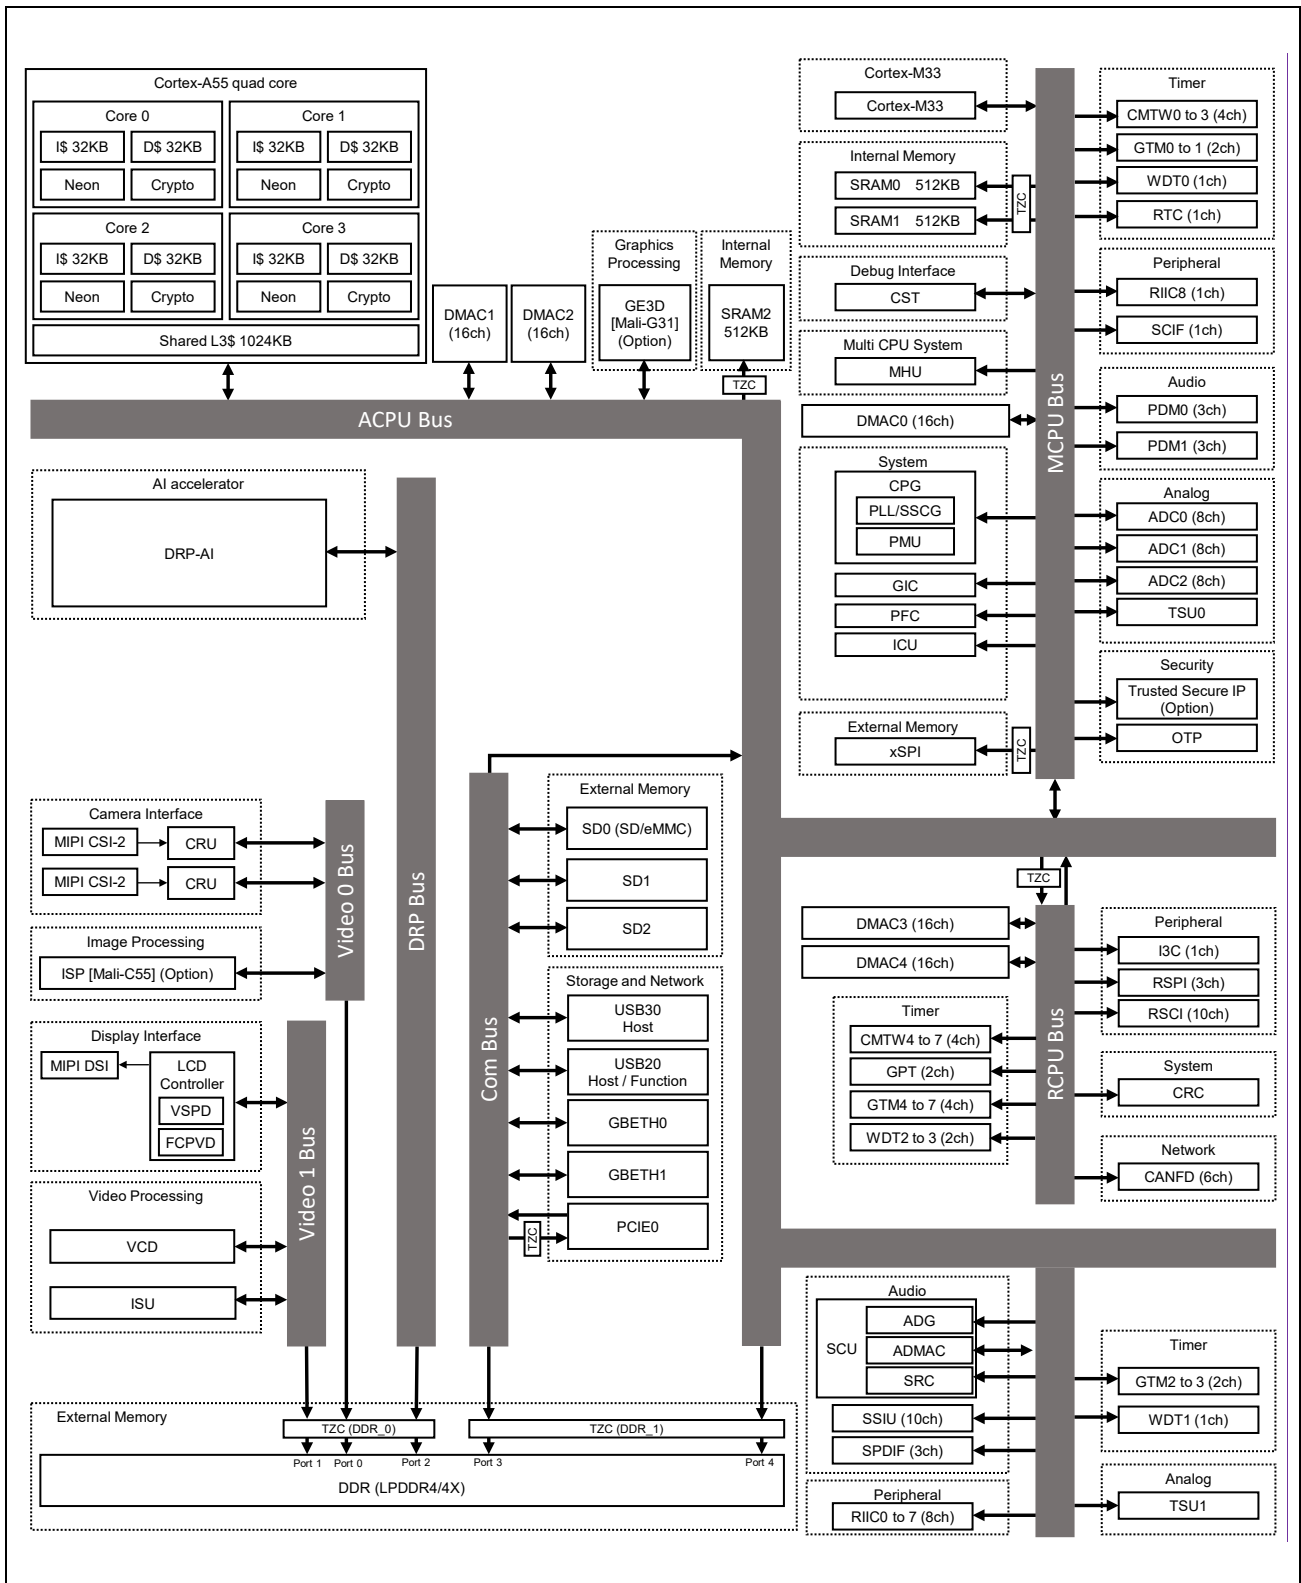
Cortex-A55 quad core

Core 0
I$ 32KB
D$ 32KB
Neon
Crypto

Core 1
I$ 32KB
D$ 32KB
Neon
Crypto

Core 2
I$ 32KB
D$ 32KB
Neon
Crypto

Core 3
I$ 32KB
D$ 32KB
Neon
Crypto

Shared L3$ 1024KB

DMAC1 (16ch)

DMAC2 (16ch)

Graphics Processing
GE3D [Mali-G31] (Option)

Internal Memory
SRAM2 512KB
TZC

ACPU Bus

Cortex-M33
Cortex-M33

Internal Memory
SRAM0 512KB
SRAM1 512KB
TZC

Debug Interface
CST

Multi CPU System
MHU

DMAC0 (16ch)

System
CPG
PLL/SSCG
PMU
GIC
PFC
ICU

External Memory
xSPI
TZC

MCPU Bus

Timer
CMTW0 to 3 (4ch)
GTM0 to 1 (2ch)
WDT0 (1ch)
RTC (1ch)

Peripheral
RIIC8 (1ch)
SCIF (1ch)

Audio
PDM0 (3ch)
PDM1 (3ch)

Analog
ADC0 (8ch)
ADC1 (8ch)
ADC2 (8ch)
TSU0

Security
Trusted Secure IP (Option)
OTP

AI accelerator
DRP-AI

DRP Bus

Camera Interface
MIPI CSI-2
CRU
MIPI CSI-2
CRU

Video 0 Bus

Image Processing
ISP [Mali-C55] (Option)

Display Interface
MIPI DSI
LCD Controller
VSPD
FCPVD

Video 1 Bus

Video Processing
VCD
ISU

Com Bus

External Memory
SD0 (SD/eMMC)
SD1
SD2

Storage and Network
USB30 Host
USB20 Host / Function
GBETH0
GBETH1
PCIE0
TZC

TZC

DMAC3 (16ch)
DMAC4 (16ch)

Timer
CMTW4 to 7 (4ch)
GPT (2ch)
GTM4 to 7 (4ch)
WDT2 to 3 (2ch)

RCPU Bus

Peripheral
I3C (1ch)
RSPI (3ch)
RSCI (10ch)

System
CRC

Network
CANFD (6ch)

Audio
SCU
ADG
ADMAC
SRC
SSIU (10ch)
SPDIF (3ch)

Peripheral
RIIC0 to 7 (8ch)

Timer
GTM2 to 3 (2ch)
WDT1 (1ch)

Analog
TSU1

External Memory
TZC (DDR_0)
TZC (DDR_1)
Port 1
Port 0
Port 2
Port 3
Port 4
DDR (LPDDR4/4X)